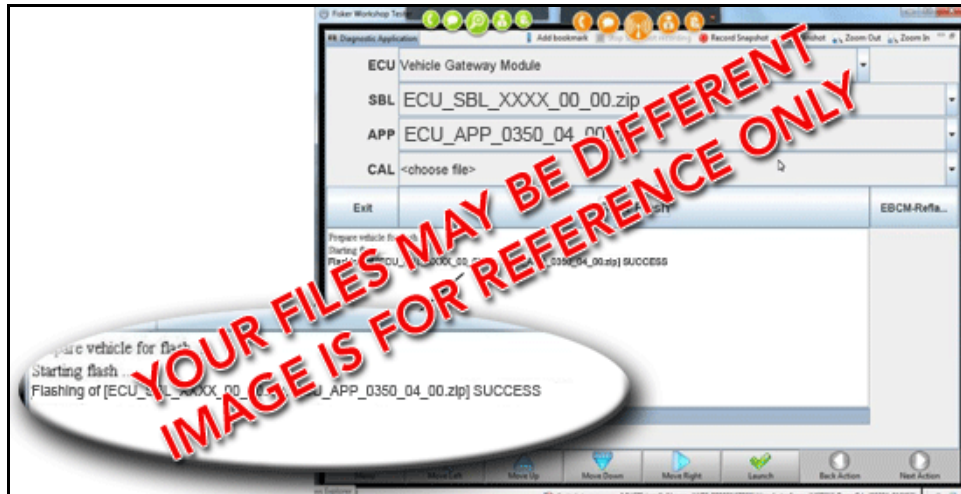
Foker Workshop Tes

Diagnostic Application

Add bookmark

Record Snapshot

Zoom Out

Zoom In

ECU Vehicle Gateway Module

SBL ECU_SBL_XXXX_00_00.zip

APP ECU_APP_0350_04_00

CAL <choose file>

Exit

EBCM-Refla...

Prepare vehicle for flash

Starting fl

Flashing [ECU_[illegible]XXX_00_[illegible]0350_04_00.zip] SUCCESS

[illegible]pare vehicle for flash

Starting flash ...

Flashing of [ECU_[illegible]XXXX_00_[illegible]U_APP_0350_04_00.zip] SUCCESS

YOUR FILES MAY BE DIFFERENT
IMAGE IS FOR REFERENCE ONLY

Move Left

Move Up

Move Down

Move Right

Launch

Back Action

Next Action